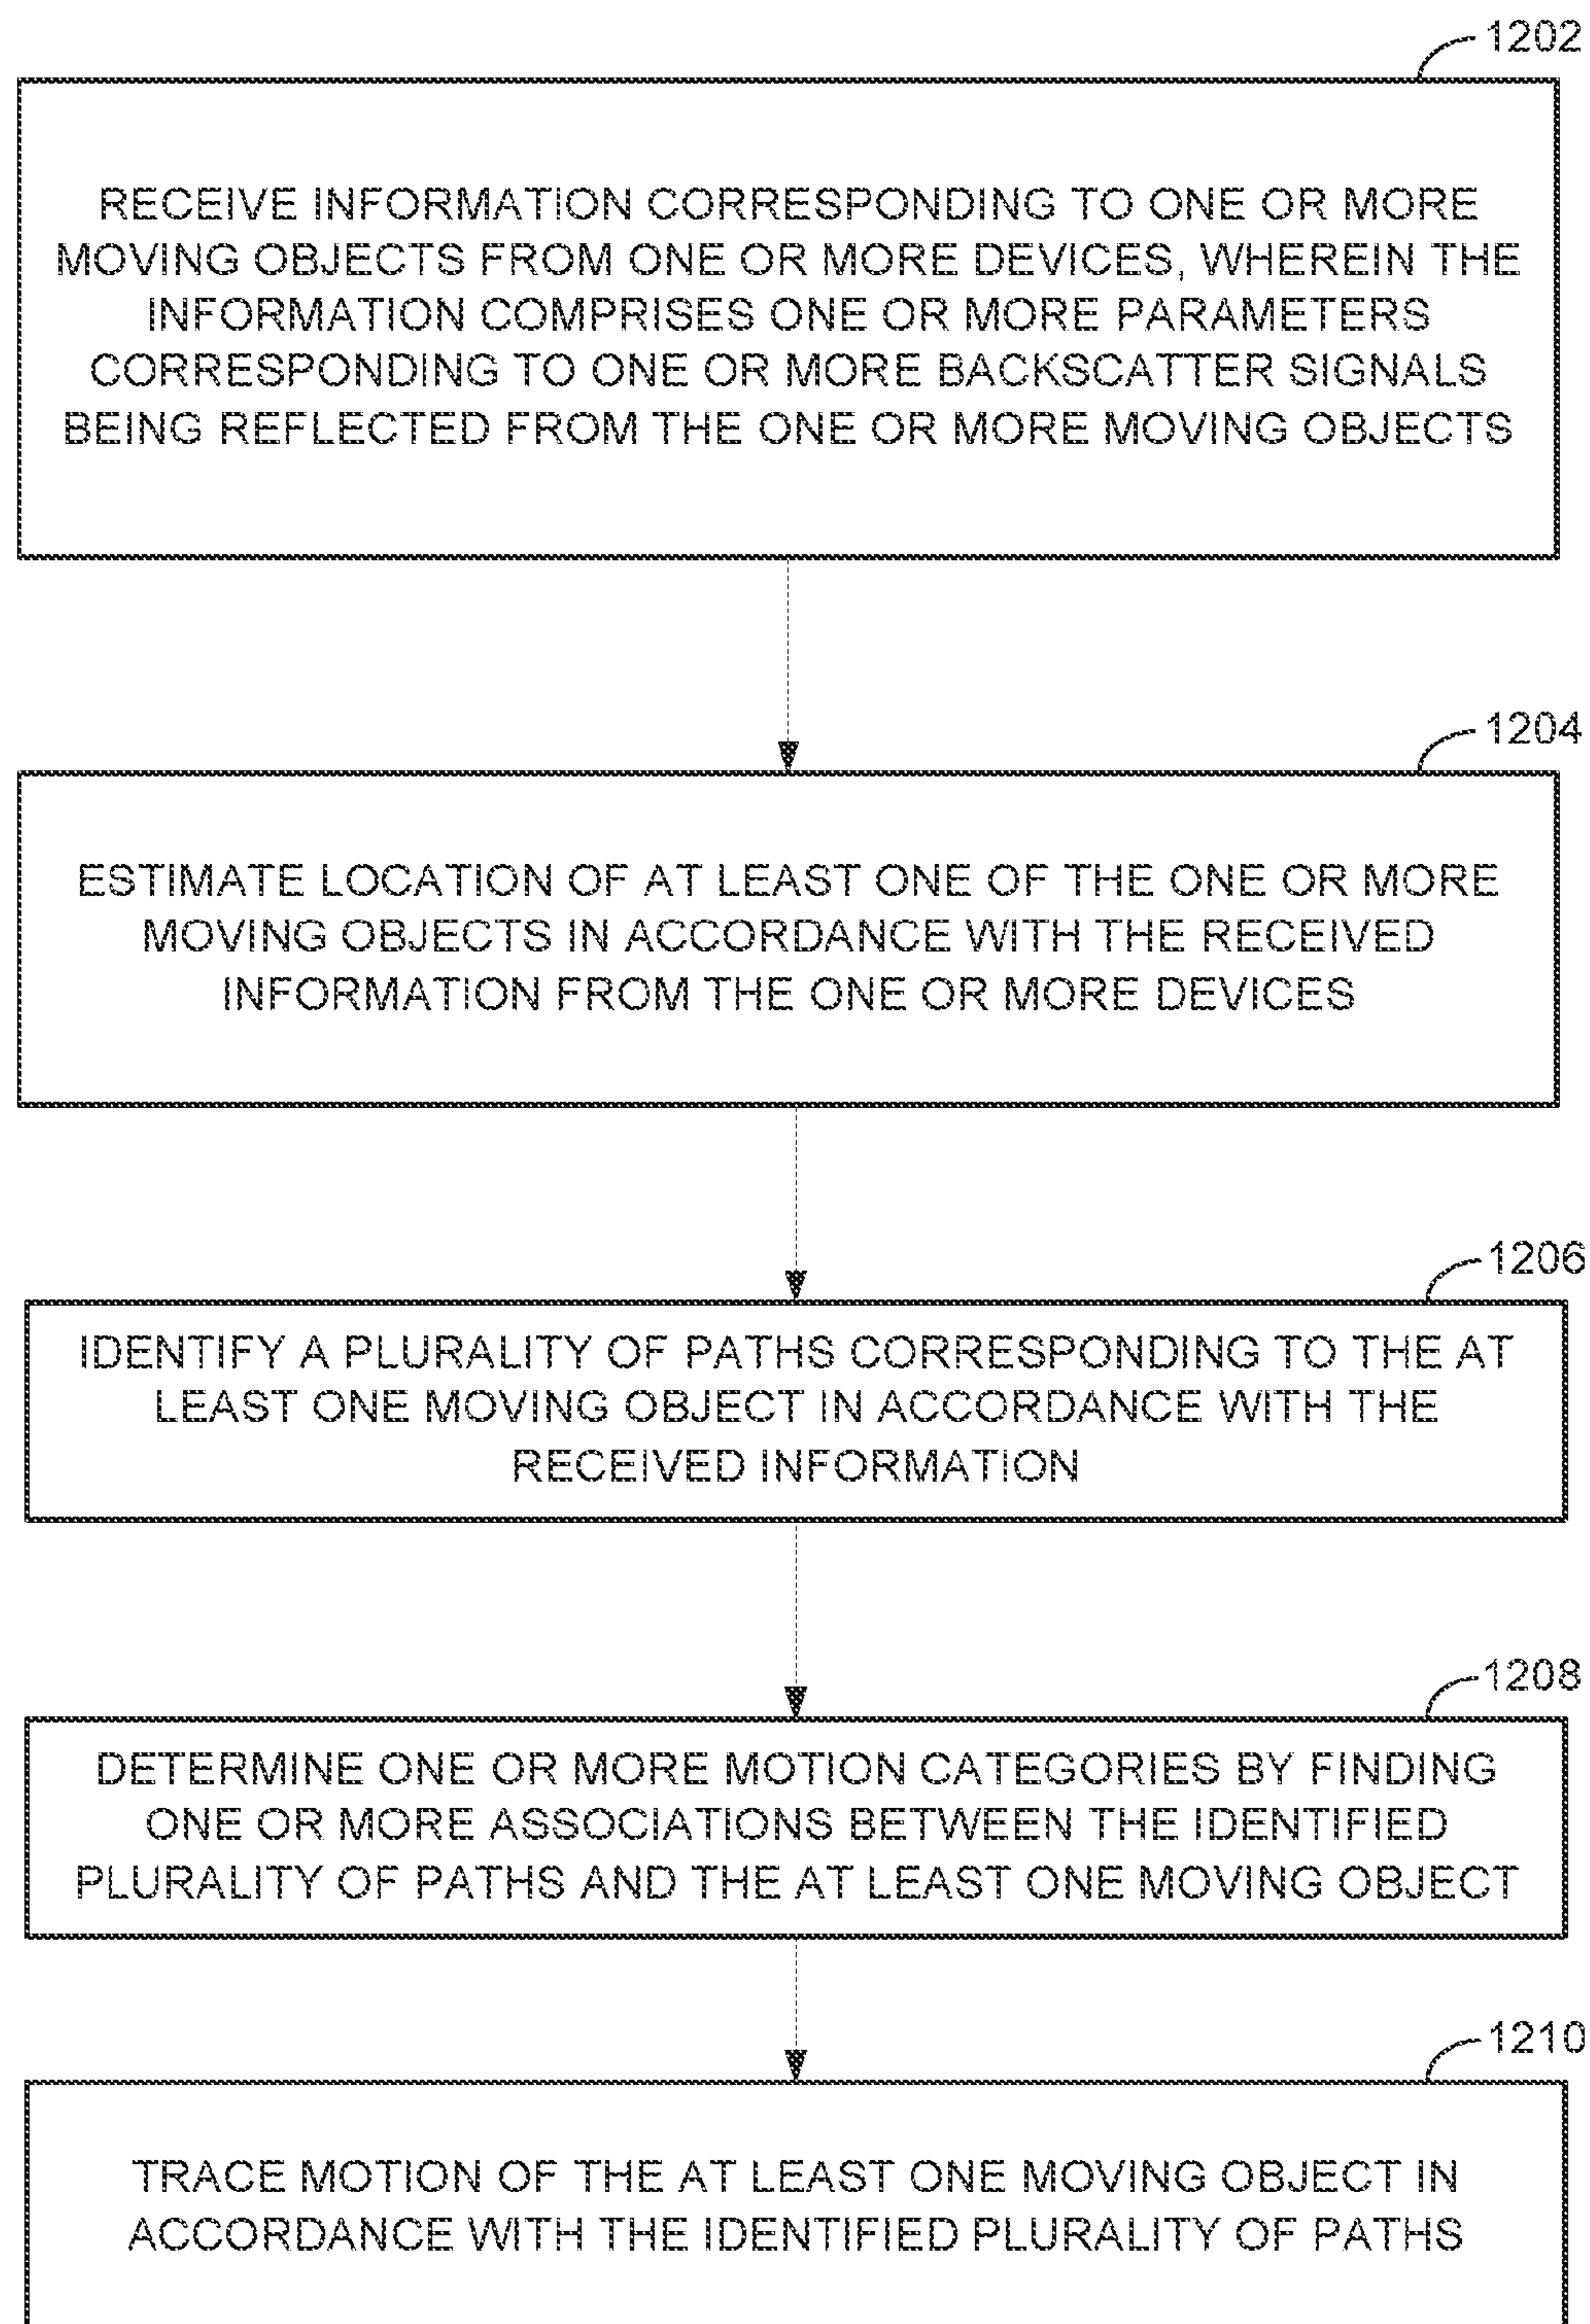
1202

RECEIVE INFORMATION CORRESPONDING TO ONE OR MORE MOVING OBJECTS FROM ONE OR MORE DEVICES, WHEREIN THE INFORMATION COMPRISES ONE OR MORE PARAMETERS CORRESPONDING TO ONE OR MORE BACKSCATTER SIGNALS BEING REFLECTED FROM THE ONE OR MORE MOVING OBJECTS

1204

ESTIMATE LOCATION OF AT LEAST ONE OF THE ONE OR MORE MOVING OBJECTS IN ACCORDANCE WITH THE RECEIVED INFORMATION FROM THE ONE OR MORE DEVICES

1206

IDENTIFY A PLURALITY OF PATHS CORRESPONDING TO THE AT LEAST ONE MOVING OBJECT IN ACCORDANCE WITH THE RECEIVED INFORMATION

1208

DETERMINE ONE OR MORE MOTION CATEGORIES BY FINDING ONE OR MORE ASSOCIATIONS BETWEEN THE IDENTIFIED PLURALITY OF PATHS AND THE AT LEAST ONE MOVING OBJECT

1210

TRACE MOTION OF THE AT LEAST ONE MOVING OBJECT IN ACCORDANCE WITH THE IDENTIFIED PLURALITY OF PATHS